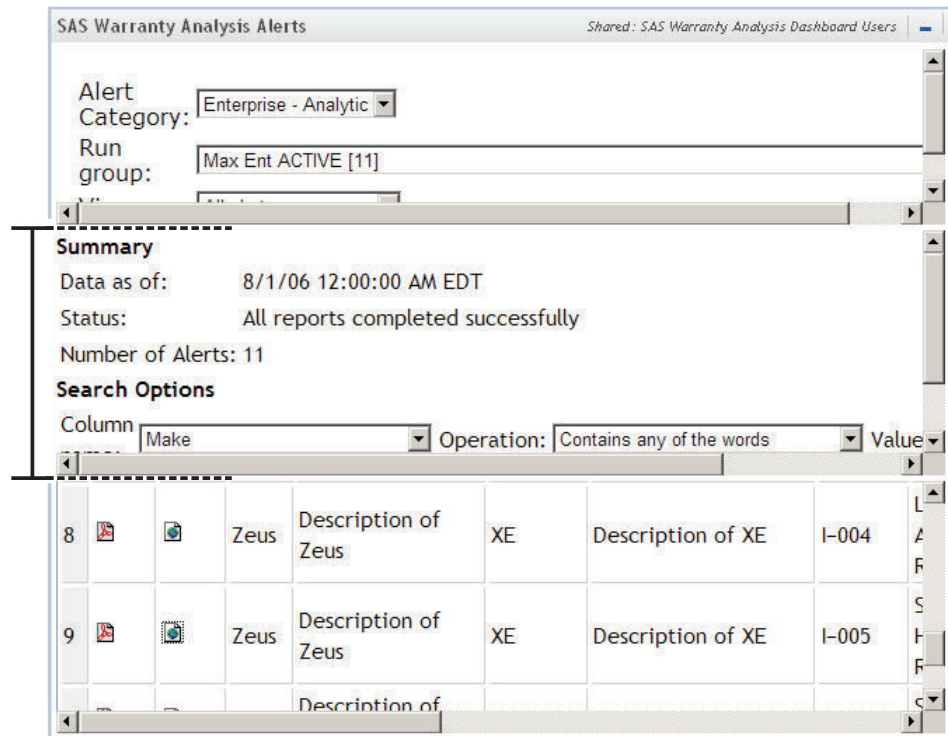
SAS Warranty Analysis Alerts

Shared: SAS Warranty Analysis Dashboard Users

Alert Category: Enterprise - Analytic

Run group: Max Ent ACTIVE [11]

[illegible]

Summary

Data as of: 8/1/06 12:00:00 AM EDT

Status: All reports completed successfully

Number of Alerts: 11

Search Options

Column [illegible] Make Operation: Contains any of the words Value

| 8 | | | Zeus | Description of Zeus | XE | Description of XE | I–004 | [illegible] |
|---|---|---|---|---|---|---|---|---|
| 9 | | | Zeus | Description of Zeus | XE | Description of XE | I–005 | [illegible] |
| | | | | Description of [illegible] | | | | |